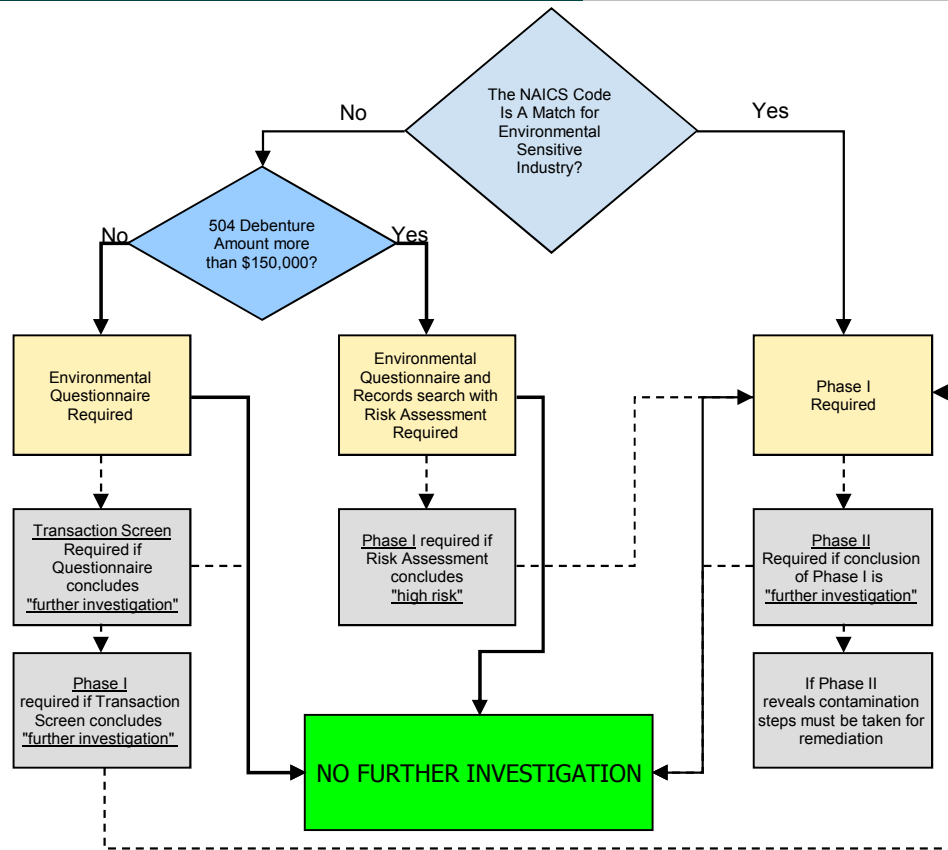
The NAICS Code Is A Match for Environmental Sensitive Industry?

No

Yes

504 Debenture Amount more than $150,000?

No

Yes

Environmental Questionnaire Required

Environmental Questionnaire and Records search with Risk Assessment Required

Phase I Required

Transaction Screen Required if Questionnaire concludes "further investigation"

Phase I required if Risk Assessment concludes "high risk"

Phase II Required if conclusion of Phase I is "further investigation"

Phase I required if Transaction Screen concludes "further investigation"

If Phase II reveals contamination steps must be taken for remediation

NO FURTHER INVESTIGATION